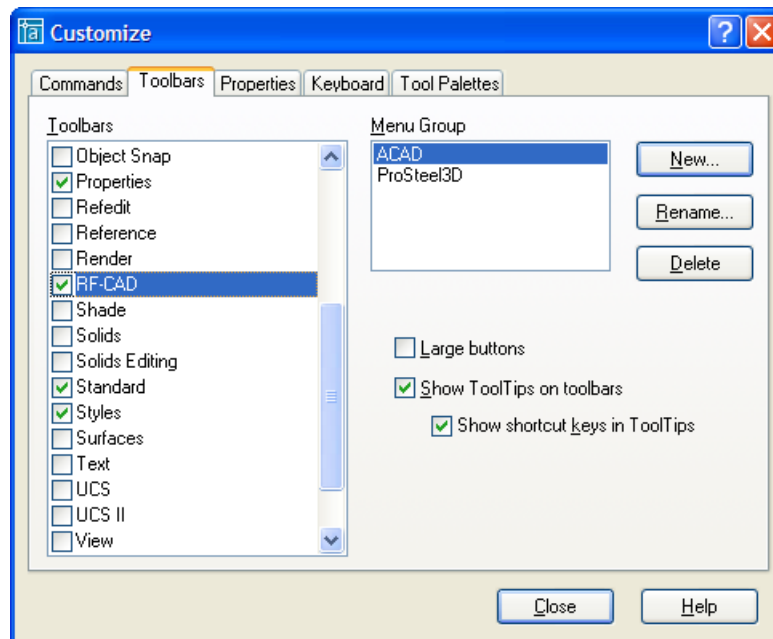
Customize

Commands | Toolbars | Properties | Keyboard | Tool Palettes

Toolbars

Object Snap
Properties
Refedit
Reference
Render
RF-CAD
Shade
Solids
Solids Editing
Standard
Styles
Surfaces
Text
UCS
UCS II
View

Menu Group

ACAD
ProSteel3D

New...

Rename...

Delete

Large buttons

Show ToolTips on toolbars

Show shortcut keys in ToolTips

Close

Help